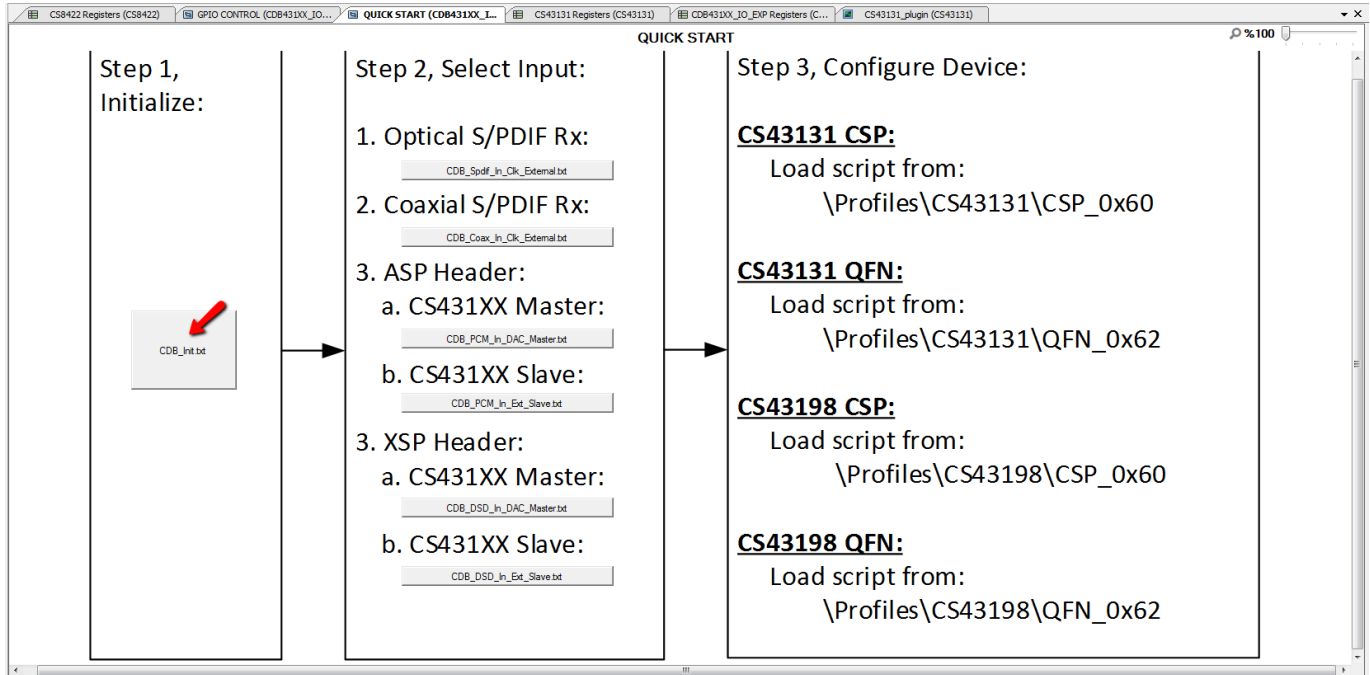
CS8422 Registers (CS8422) | GPIO CONTROL (CDB431XX_IO... | QUICK START (CDB431XX_I... | CS43131 Registers (CS43131) | CDB431XX_IO_EXP Registers (C... | CS43131_plugin (CS43131)

QUICK START

%100

Step 1, Initialize:

CDB_Init.txt

Step 2, Select Input:

1. Optical S/PDIF Rx:

CDB_Spdif_In_Clk_External.txt

2. Coaxial S/PDIF Rx:

CDB_Coax_In_Clk_External.txt

3. ASP Header:

a. CS431XX Master:

CDB_PCM_In_DAC_Master.txt

b. CS431XX Slave:

CDB_PCM_In_Ext_Slave.txt

3. XSP Header:

a. CS431XX Master:

CDB_DSD_In_DAC_Master.txt

b. CS431XX Slave:

CDB_DSD_In_Ext_Slave.txt

Step 3, Configure Device:

CS43131 CSP:

Load script from:
\Profiles\CS43131\CSP_0x60

CS43131 QFN:

Load script from:
\Profiles\CS43131\QFN_0x62

CS43198 CSP:

Load script from:
\Profiles\CS43198\CSP_0x60

CS43198 QFN:

Load script from:
\Profiles\CS43198\QFN_0x62